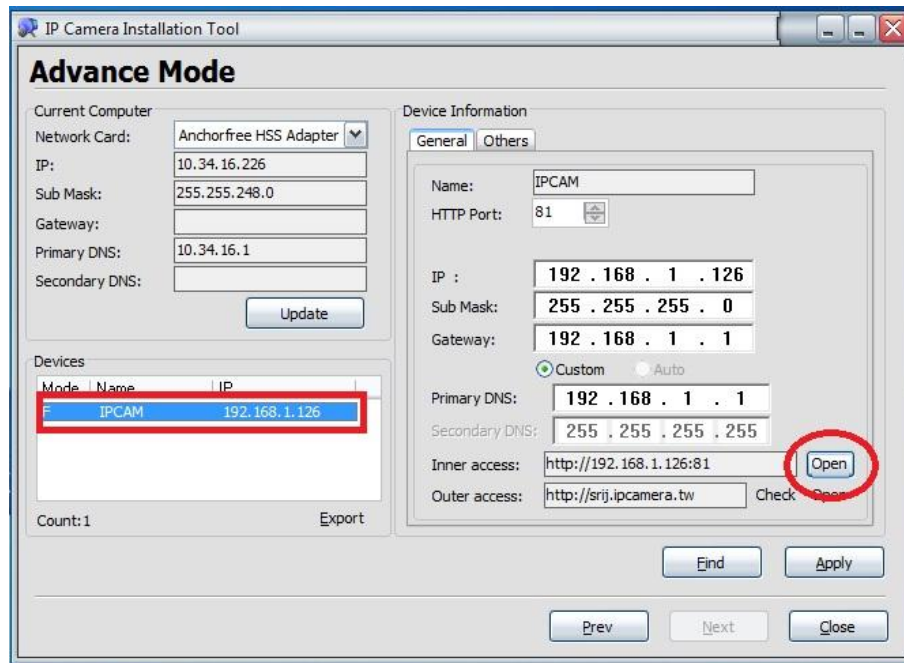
IP Camera Installation Tool

Advance Mode

Current Computer
Network Card: Anchorfree HSS Adapter
IP: 10.34.16.226
Sub Mask: 255.255.248.0
Gateway:
Primary DNS: 10.34.16.1
Secondary DNS:
Update

Devices
| Mode | Name | IP |
|---|---|---|
| F | IPCAM | 192.168.1.126 |

Count:1
Export

Device Information
General Others
Name: IPCAM
HTTP Port: 81
IP : 192 . 168 . 1 . 126
Sub Mask: 255 . 255 . 255 . 0
Gateway: 192 . 168 . 1 . 1
Custom Auto
Primary DNS: 192 . 168 . 1 . 1
Secondary DNS: 255 . 255 . 255 . 255
Inner access: http://192.168.1.126:81 Open
Outer access: http://srij.ipcamera.tw Check Open

Find Apply

Prev Next Close